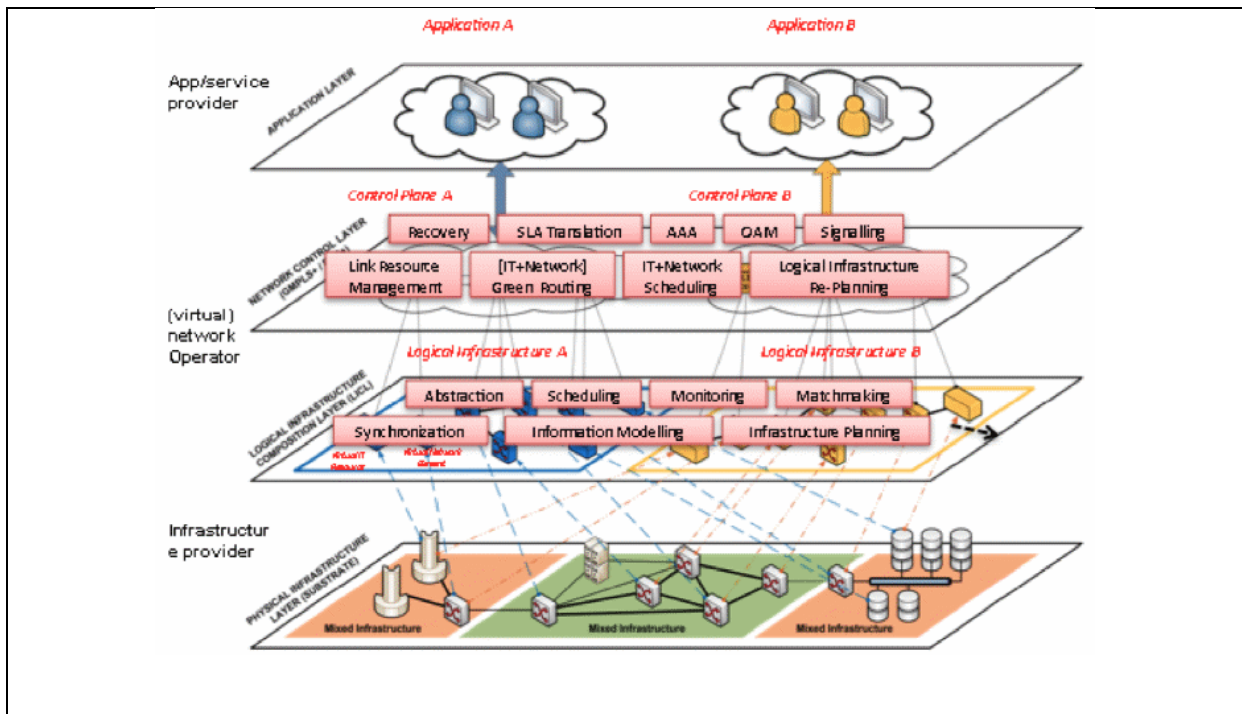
Application A

Application B

App/service provider

APPLICATION LAYER

Control Plane A

Control Plane B

NETWORK CONTROL LAYER (GMPLS+ / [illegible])

Recovery

SLA Translation

AAA

OAM

Signalling

Link Resource Management

[IT+Network] Green Routing

IT+Network Scheduling

Logical Infrastructure Re-Planning

(virtual) network Operator

Logical Infrastructure A

Logical Infrastructure B

LOGICAL INFRASTRUCTURE COMPOSITION LAYER (LICL)

Abstraction

Scheduling

Monitoring

Matchmaking

Synchronization

Information Modelling

Infrastructure Planning

Virtual IT Resource

Virtual Network Element

Infrastructure provider

PHYSICAL INFRASTRUCTURE LAYER (SUBSTRATE)

Mixed Infrastructure

Mixed Infrastructure

Mixed Infrastructure